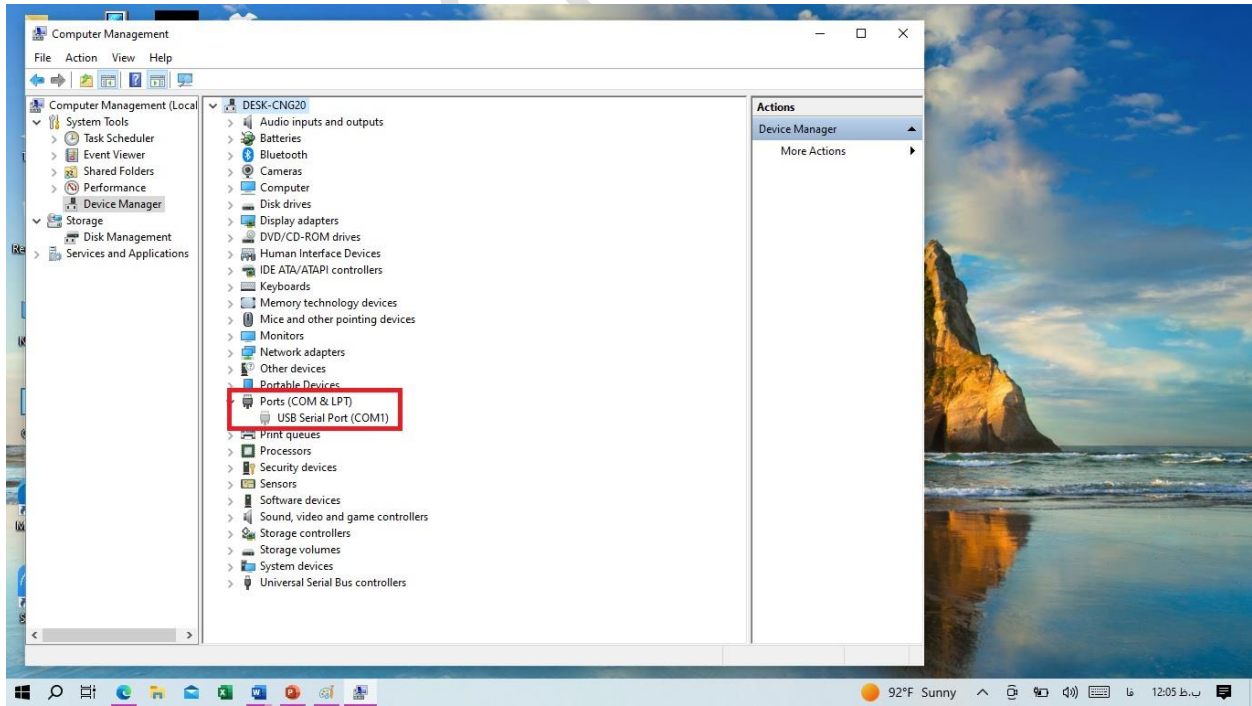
Computer Management
File Action View Help

Computer Management (Local
System Tools
Task Scheduler
Event Viewer
Shared Folders
Performance
Device Manager
Storage
Disk Management
Services and Applications

DESK-CNG20
Audio inputs and outputs
Batteries
Bluetooth
Cameras
Computer
Disk drives
Display adapters
DVD/CD-ROM drives
Human Interface Devices
IDE ATA/ATAPI controllers
Keyboards
Memory technology devices
Mice and other pointing devices
Monitors
Network adapters
Other devices
Portable Devices
Ports (COM & LPT)
USB Serial Port (COM1)
Print queues
Processors
Security devices
Sensors
Software devices
Sound, video and game controllers
Storage controllers
Storage volumes
System devices
Universal Serial Bus controllers

Actions
Device Manager
More Actions

92°F Sunny 12:05 ب.ظ